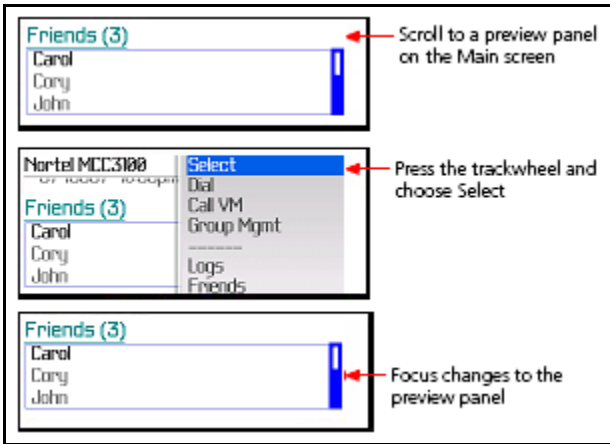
Friends (3)
Carol
Cory
John

Scroll to a preview panel on the Main screen

Nortel MCC3100
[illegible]
Friends (3)
Carol
Cory
John

Select
Dial
Call VM
Group Mgmt
--------
Logs
Friends

Press the trackwheel and choose Select

Friends (3)
Carol
Cory
John

Focus changes to the preview panel